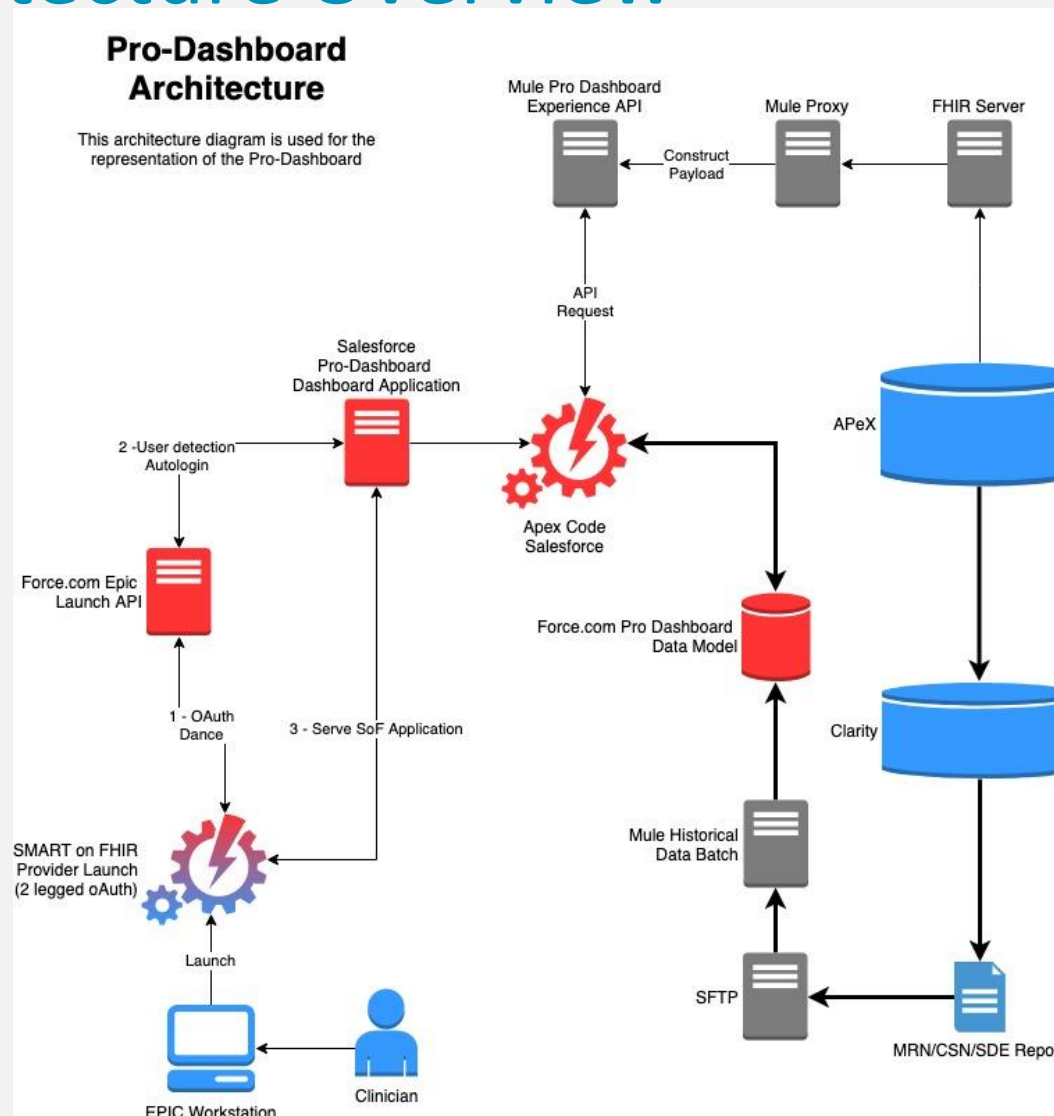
Pro-Dashboard Architecture

This architecture diagram is used for the representation of the Pro-Dashboard

Mule Pro Dashboard Experience API

Mule Proxy

FHIR Server

Construct Payload

API Request

Salesforce Pro-Dashboard Dashboard Application

2 -User detection Autologin

APeX

Apex Code Salesforce

Force.com Epic Launch API

Force.com Pro Dashboard Data Model

1 - OAuth Dance

3 - Serve SoF Application

Clarity

Mule Historical Data Batch

SMART on FHIR Provider Launch (2 legged oAuth)

Launch

SFTP

MRN/CSN/SDE Repo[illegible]

Clinician

EPIC Workstation